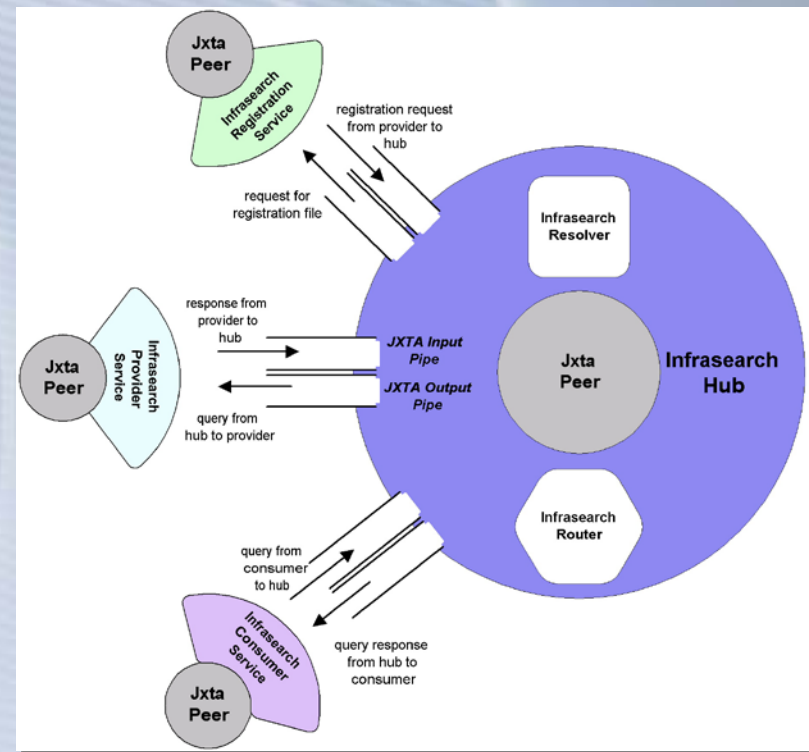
Jxta Peer

Infrasearch Registration Service

registration request from provider to hub

request for registration file

Infrasearch Resolver

response from provider to hub

Jxta Peer

Infrasearch Provider Service

JXTA Input Pipe

JXTA Output Pipe

query from hub to provider

Jxta Peer

Infrasearch Hub

Infrasearch Router

query from consumer to hub

Infrasearch Consumer Service

query response from hub to consumer

Jxta Peer